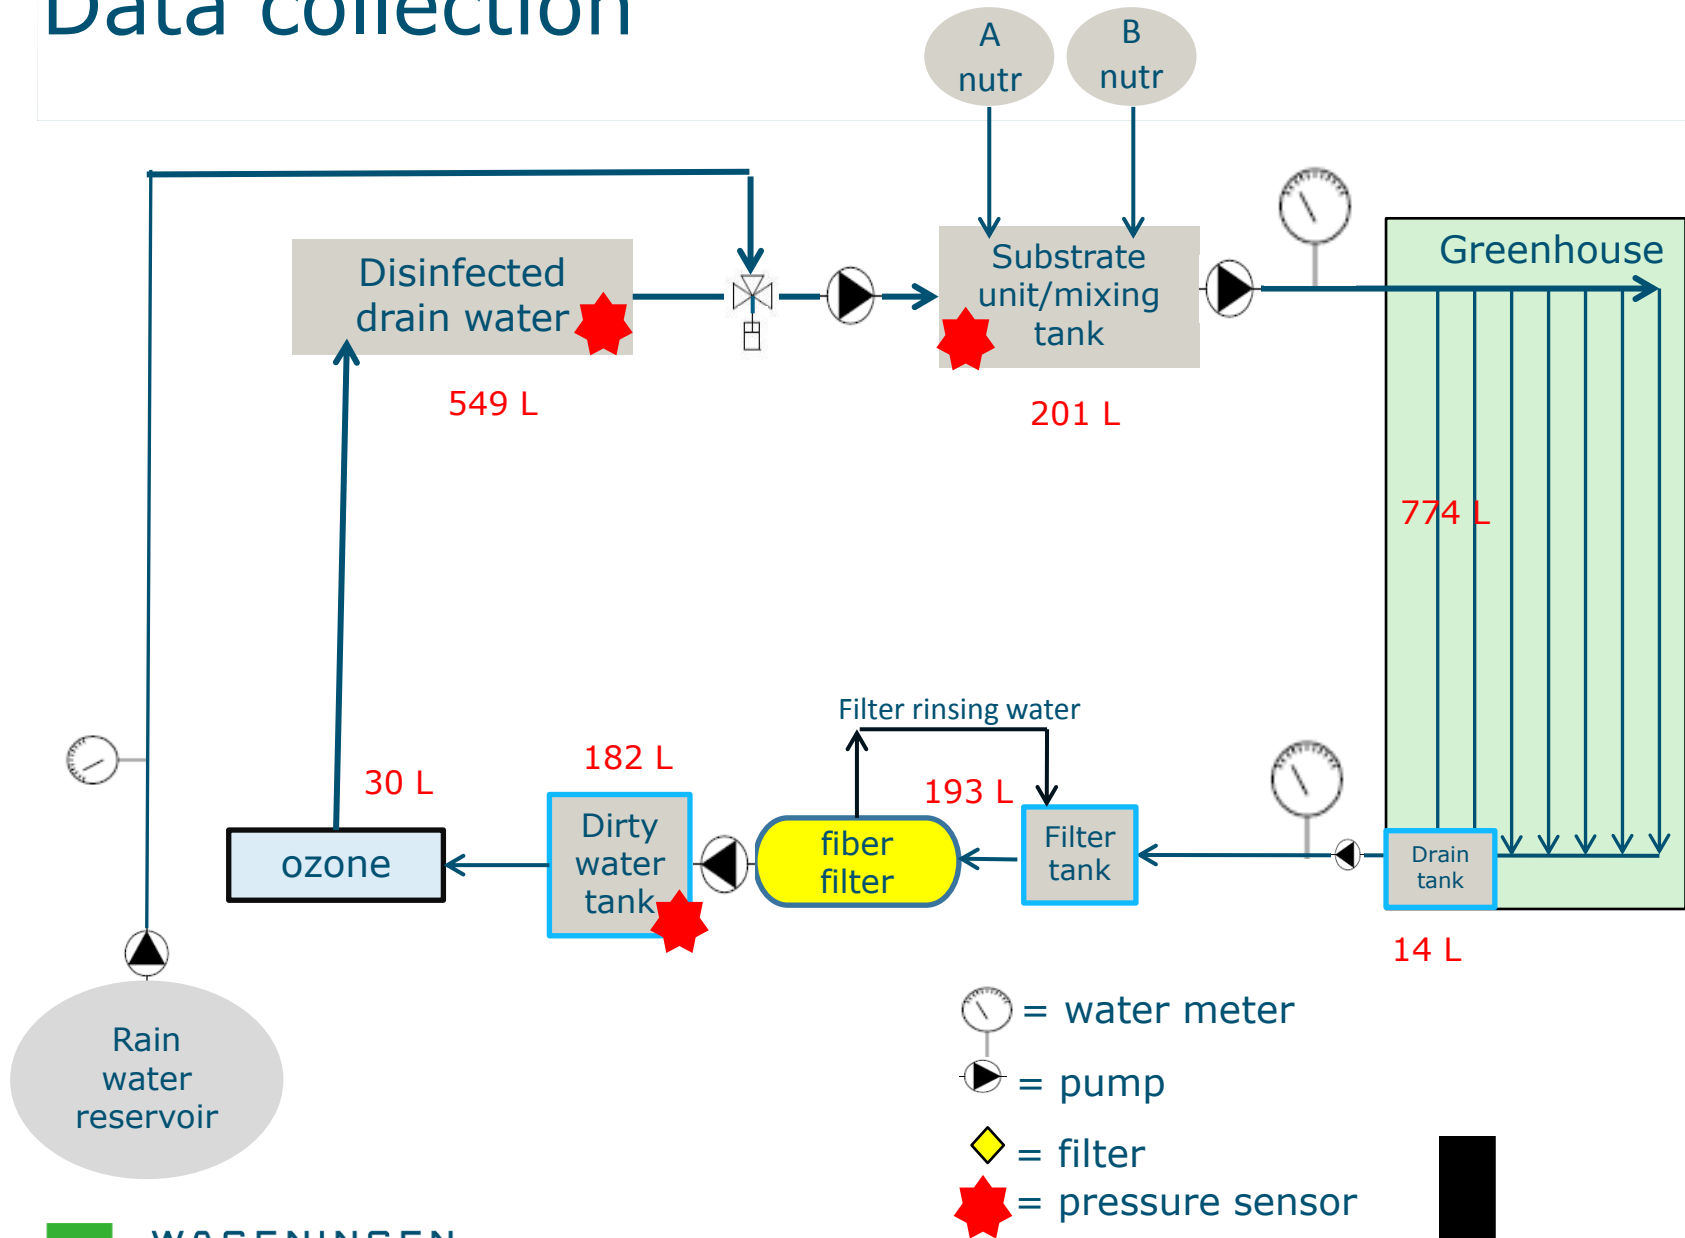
Data collection

A nutr

B nutr

Disinfected drain water

549 L

Substrate unit/mixing tank

201 L

Greenhouse

774 L

Filter rinsing water

182 L

30 L

193 L

ozone

Dirty water tank

fiber filter

Filter tank

Drain tank

14 L

Rain water reservoir

= water meter

= pump

= filter

= pressure sensor

WAGENINGEN